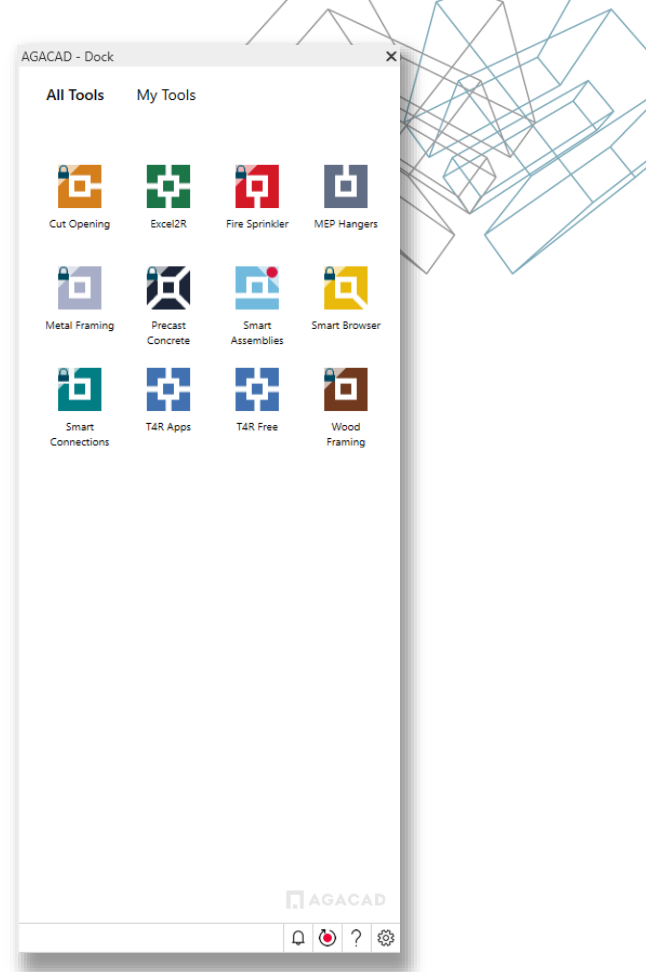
AGACAD - Dock ✕

All Tools My Tools

Cut Opening
Excel2R
Fire Sprinkler
MEP Hangers

Metal Framing
Precast Concrete
Smart Assemblies
Smart Browser

Smart Connections
T4R Apps
T4R Free
Wood Framing

AGACAD

?